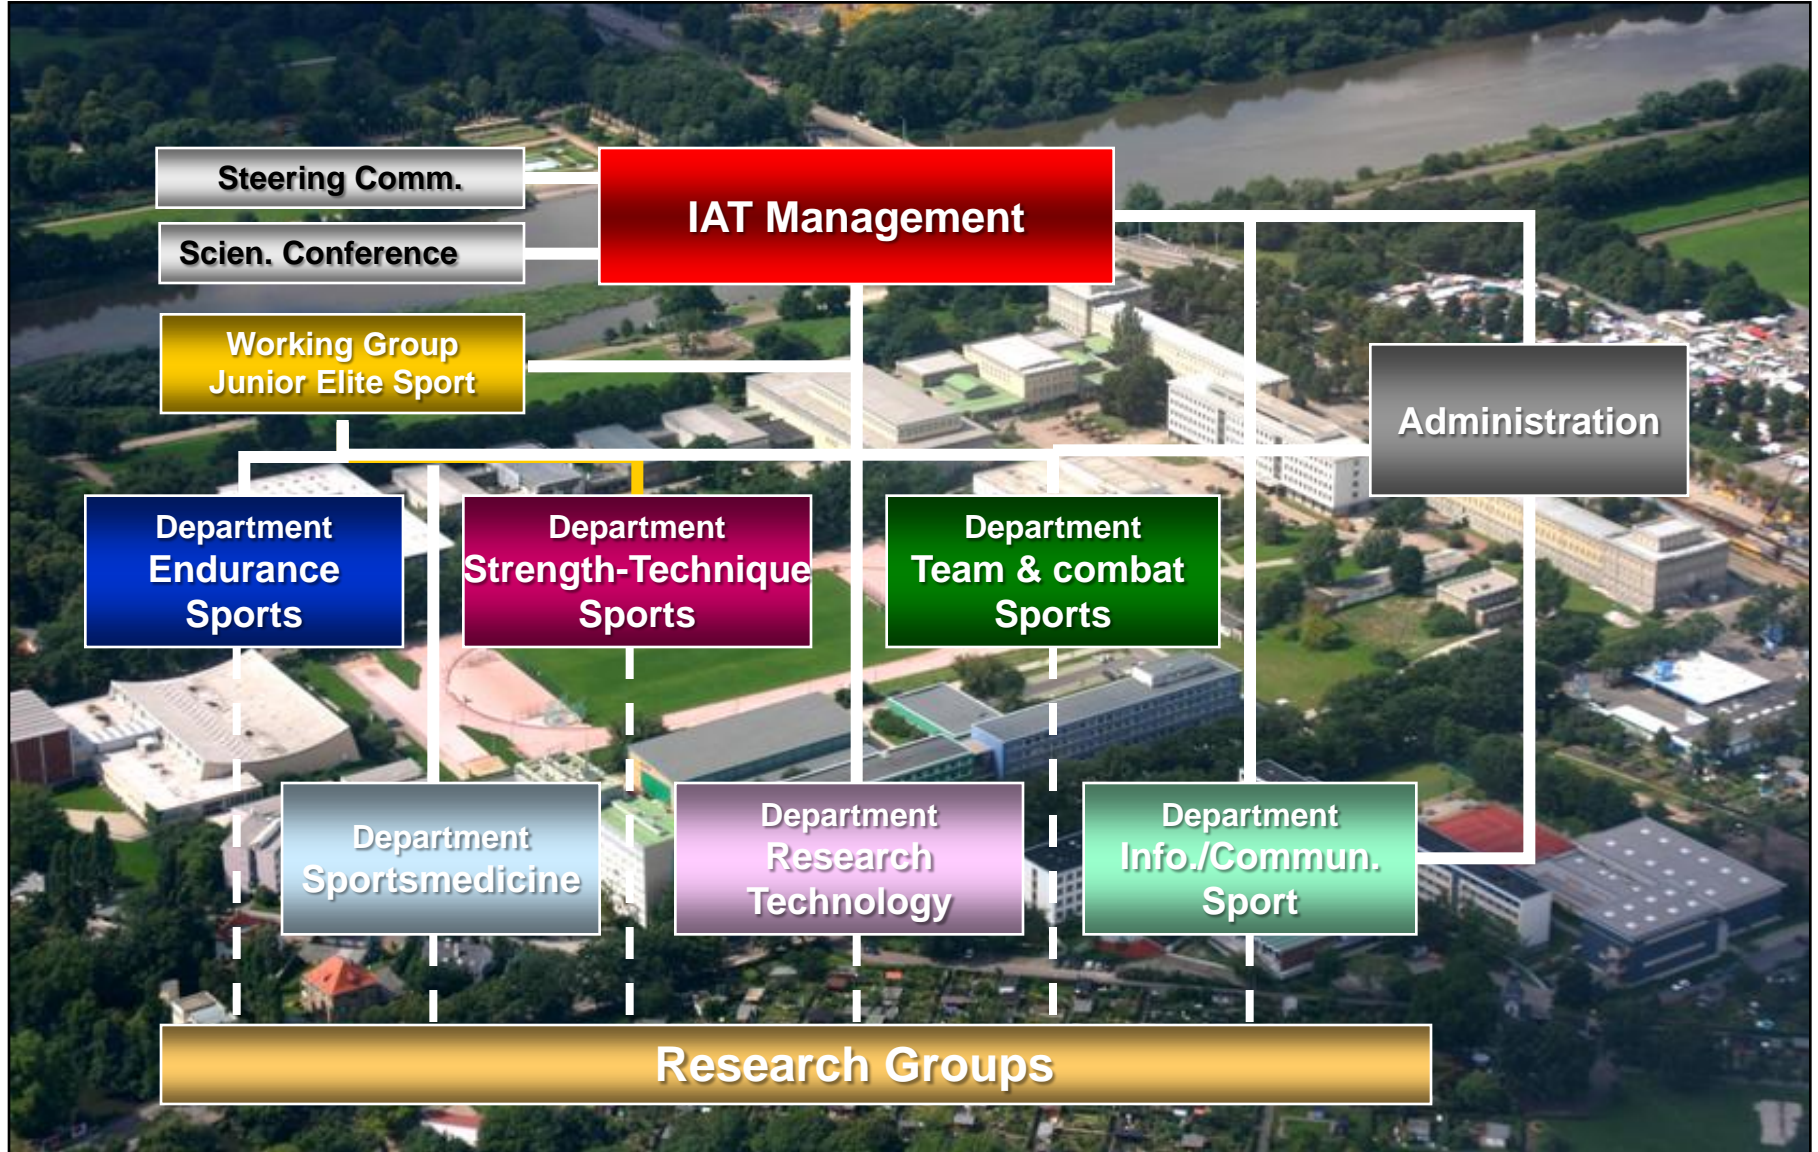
Steering Comm.

IAT Management

Scien. Conference

Working Group
Junior Elite Sport

Administration

Department
Endurance
Sports

Department
Strength-Technique
Sports

Department
Team & combat
Sports

Department
Sportsmedicine

Department
Research
Technology

Department
Info./Commun.
Sport

Research Groups